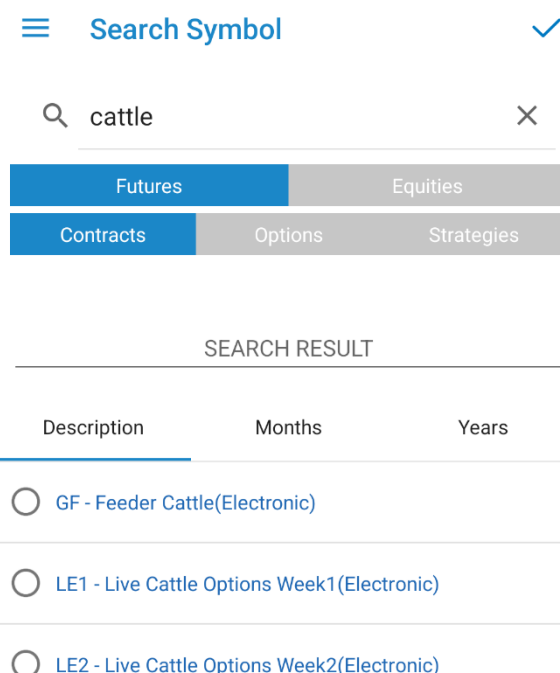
Search Symbol

cattle

Futures
Equities

Contracts
Options
Strategies

SEARCH RESULT

Description
Months
Years

GF - Feeder Cattle(Electronic)

LE1 - Live Cattle Options Week1(Electronic)

LE2 - Live Cattle Options Week2(Electronic)